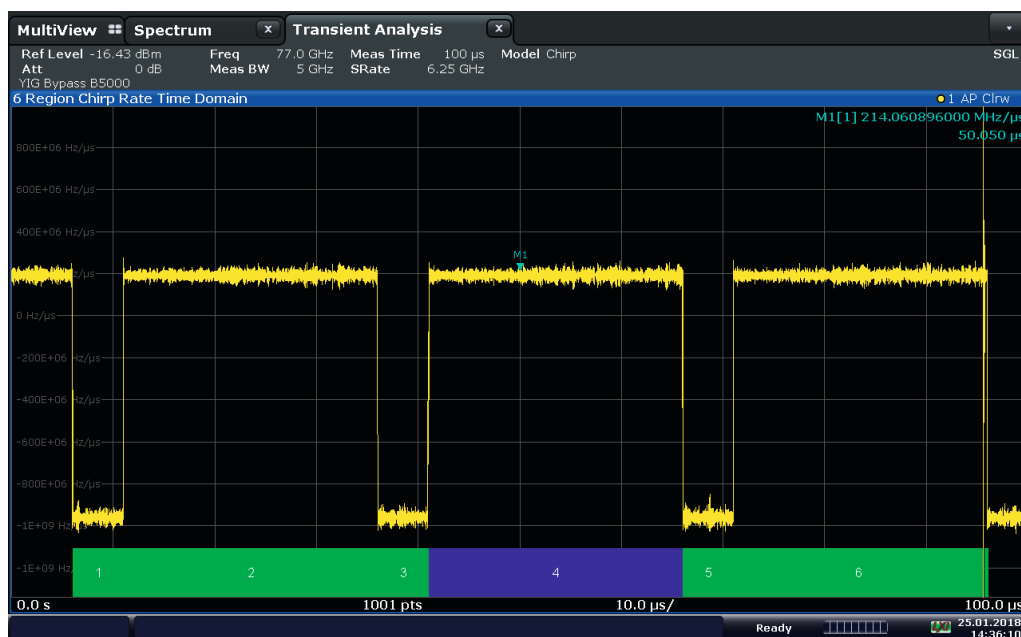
MultiView Spectrum Transient Analysis

Ref Level -16.43 dBm Freq 77.0 GHz Meas Time 100 µs Model Chirp SGL
Att 0 dB Meas BW 5 GHz SRate 6.25 GHz
YIG Bypass B5000

6 Region Chirp Rate Time Domain ●1 AP Clrw

M1[1] 214.060896000 MHz/µs
50.050 µs

800E+06 Hz/µs
600E+06 Hz/µs
400E+06 Hz/µs
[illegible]z/µs
M1
0 Hz/µs
-200E+06 Hz/µs
-400E+06 Hz/µs
-600E+06 Hz/µs
-800E+06 Hz/µs
-1E+09 Hz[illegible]
-1E+09 Hz

1 2 3 4 5 6

0.0 s 1001 pts 10.0 µs/ 100.0 µs

Ready 25.01.2018 14:36:10